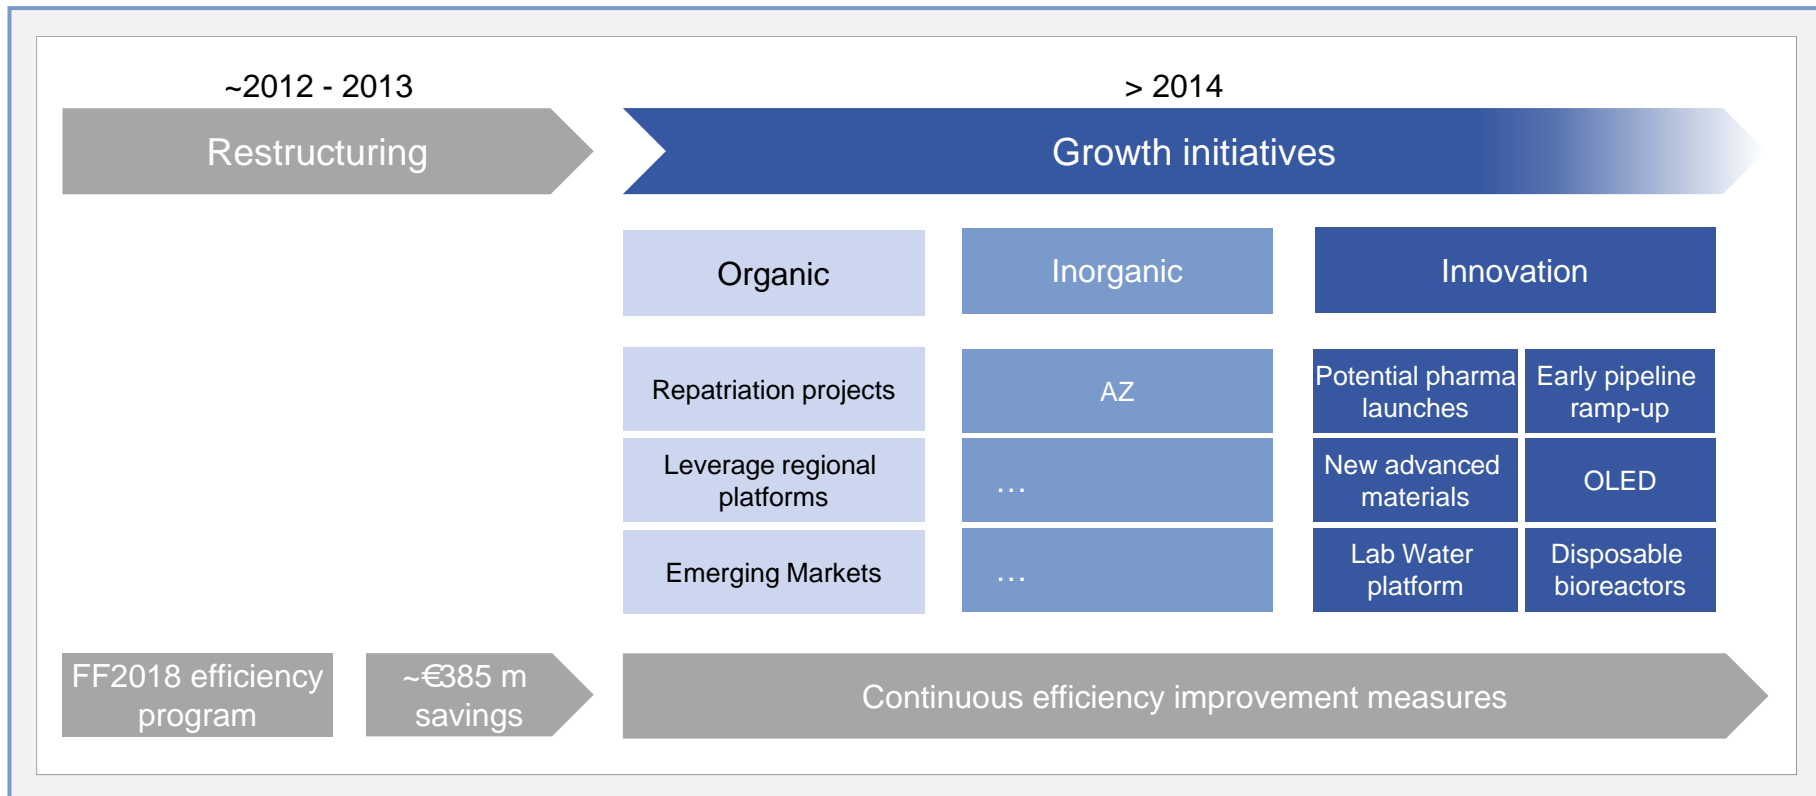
~2012 - 2013

> 2014

Restructuring

Growth initiatives

Organic

Inorganic

Innovation

Repatriation projects

AZ

Potential pharma launches

Early pipeline ramp-up

Leverage regional platforms

…

New advanced materials

OLED

Emerging Markets

…

Lab Water platform

Disposable bioreactors

FF2018 efficiency program

~€385 m savings

Continuous efficiency improvement measures